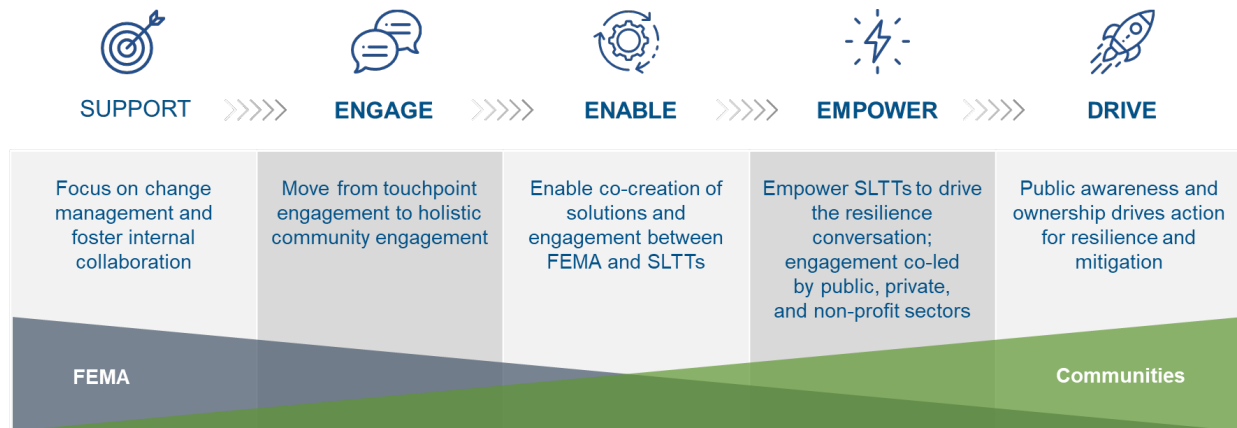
SUPPORT

ENGAGE

ENABLE

EMPOWER

DRIVE

Focus on change management and foster internal collaboration

Move from touchpoint engagement to holistic community engagement

Enable co-creation of solutions and engagement between FEMA and SLTTs

Empower SLTTs to drive the resilience conversation; engagement co-led by public, private, and non-profit sectors

Public awareness and ownership drives action for resilience and mitigation

FEMA

Communities